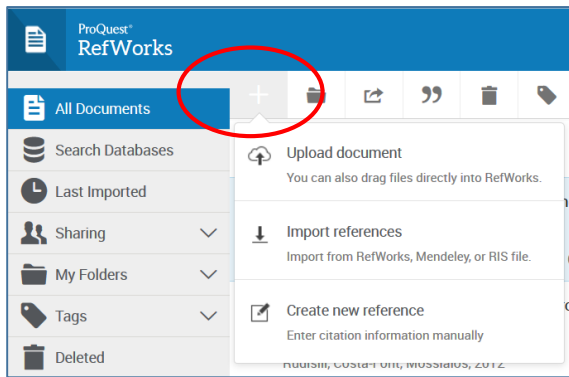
ProQuest®
RefWorks

All Documents
Search Databases
Last Imported
Sharing
My Folders
Tags
Deleted

Upload document
You can also drag files directly into RefWorks.

Import references
Import from RefWorks, Mendeley, or RIS file.

Create new reference
Enter citation information manually

Rudisill, Costa-Font, Mossialos, 2012